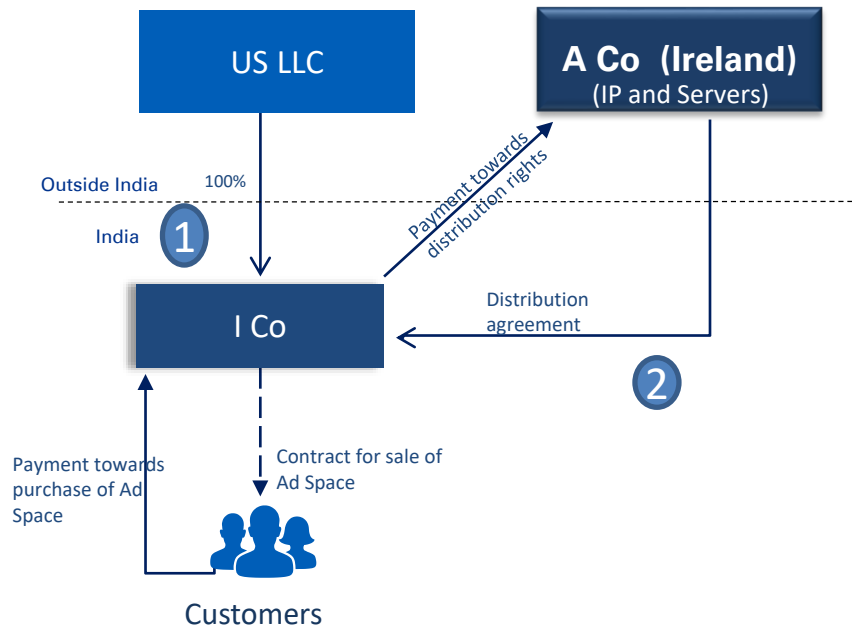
US LLC

A Co (Ireland)
(IP and Servers)

Outside India

100%

India

1

Payment towards distribution rights

I Co

Distribution agreement

2

Payment towards purchase of Ad Space

Contract for sale of Ad Space

Customers